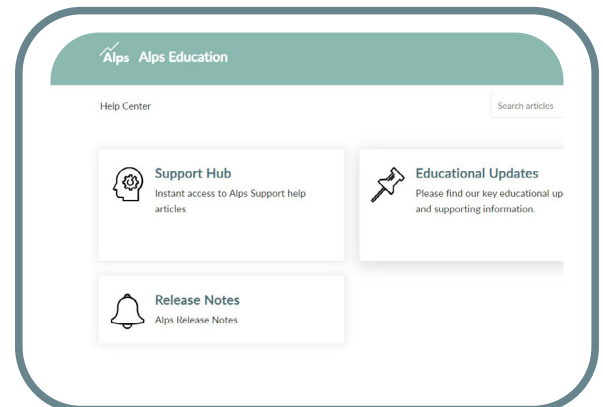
Alps Alps Education

Help Center

Search articles

Support Hub
Instant access to Alps Support help articles

Educational Updates
Please find our key educational up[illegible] and supporting information.

Release Notes
Alps Release Notes